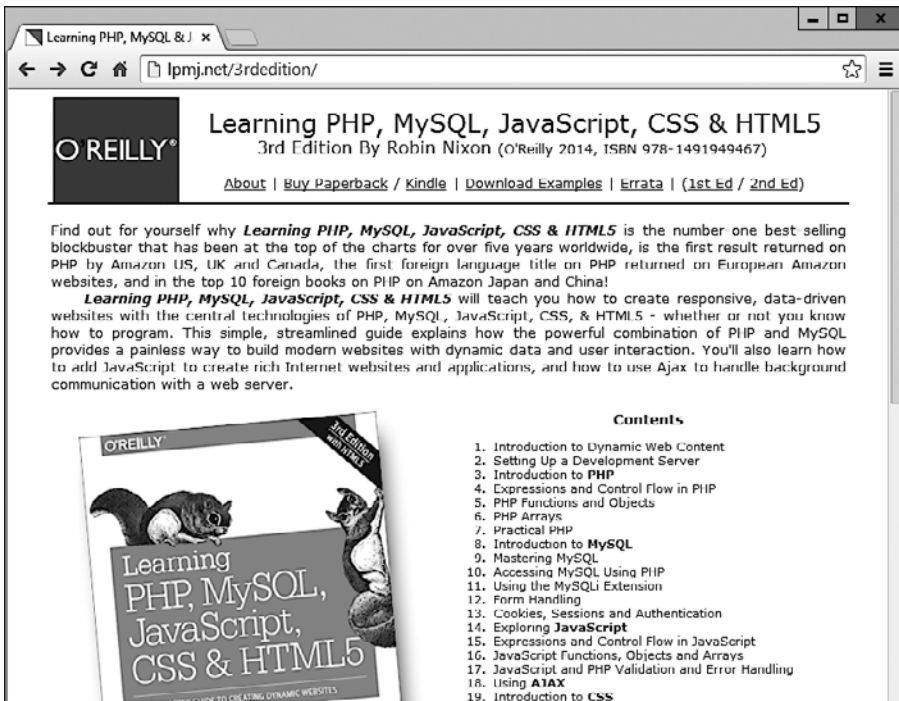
Learning PHP, MySQL & J ×

lpmj.net/3rdedition/

O'REILLY®

Learning PHP, MySQL, JavaScript, CSS & HTML5
3rd Edition By Robin Nixon (O'Reilly 2014, ISBN 978-1491949467)

About | Buy Paperback / Kindle | Download Examples | Errata | (1st Ed / 2nd Ed)

Find out for yourself why **Learning PHP, MySQL, JavaScript, CSS & HTML5** is the number one best-selling blockbuster that has been at the top of the charts for over five years worldwide, is the first result returned on PHP by Amazon US, UK and Canada, the first foreign language title on PHP returned on European Amazon websites, and in the top 10 foreign books on PHP on Amazon Japan and China!

**Learning PHP, MySQL, JavaScript, CSS & HTML5** will teach you how to create responsive, data-driven websites with the central technologies of PHP, MySQL, JavaScript, CSS, & HTML5 - whether or not you know how to program. This simple, streamlined guide explains how the powerful combination of PHP and MySQL provides a painless way to build modern websites with dynamic data and user interaction. You'll also learn how to add JavaScript to create rich Internet websites and applications, and how to use Ajax to handle background communication with a web server.

O'REILLY®

3rd Edition Covers HTML5

Learning PHP, MySQL, JavaScript, CSS & HTML5

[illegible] GUIDE TO CREATING DYNAMIC WEBSITES

Contents

1. Introduction to Dynamic Web Content
2. Setting Up a Development Server
3. Introduction to **PHP**
4. Expressions and Control Flow in PHP
5. PHP Functions and Objects
6. PHP Arrays
7. Practical PHP
8. Introduction to **MySQL**
9. Mastering MySQL
10. Accessing MySQL Using PHP
11. Using the MySQLi Extension
12. Form Handling
13. Cookies, Sessions and Authentication
14. Exploring **JavaScript**
15. Expressions and Control Flow in JavaScript
16. JavaScript Functions, Objects and Arrays
17. JavaScript and PHP Validation and Error Handling
18. Using **AJAX**
19. Introduction to **CSS**